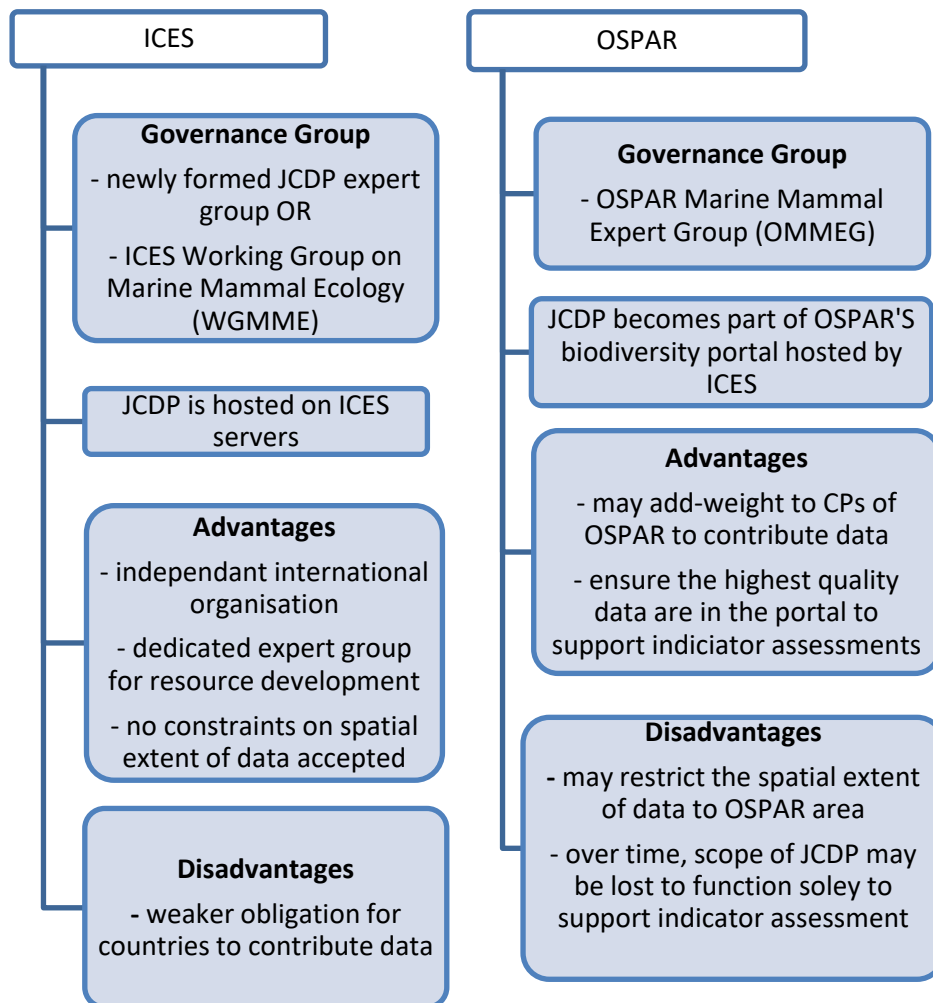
ICES

Governance Group

- newly formed JCDP expert group OR

- ICES Working Group on Marine Mammal Ecology (WGMME)

JCDP is hosted on ICES servers

Advantages

- independant international organisation

- dedicated expert group for resource development

- no constraints on spatial extent of data accepted

Disadvantages

- weaker obligation for countries to contribute data

OSPAR

Governance Group

- OSPAR Marine Mammal Expert Group (OMMEG)

JCDP becomes part of OSPAR'S biodiversity portal hosted by ICES

Advantages

- may add-weight to CPs of OSPAR to contribute data

- ensure the highest quality data are in the portal to support indicator assessments

Disadvantages

- may restrict the spatial extent of data to OSPAR area

- over time, scope of JCDP may be lost to function soley to support indicator assessment